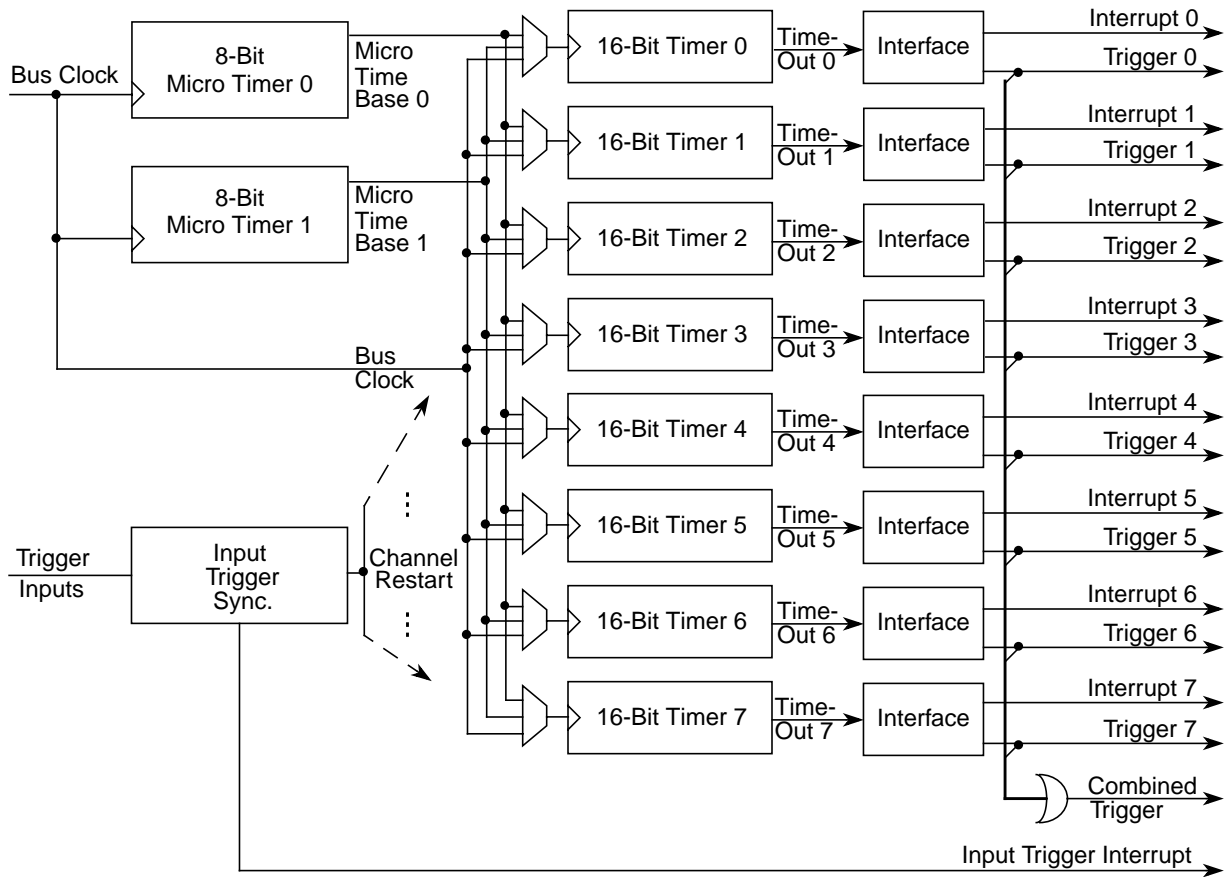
Bus Clock

8-Bit
Micro Timer 0

Micro
Time
Base 0

8-Bit
Micro Timer 1

Micro
Time
Base 1

Bus
Clock

Trigger
Inputs

Input
Trigger
Sync.

Channel
Restart

16-Bit Timer 0
Time-
Out 0
Interface
Interrupt 0
Trigger 0

16-Bit Timer 1
Time-
Out 1
Interface
Interrupt 1
Trigger 1

16-Bit Timer 2
Time-
Out 2
Interface
Interrupt 2
Trigger 2

16-Bit Timer 3
Time-
Out 3
Interface
Interrupt 3
Trigger 3

16-Bit Timer 4
Time-
Out 4
Interface
Interrupt 4
Trigger 4

16-Bit Timer 5
Time-
Out 5
Interface
Interrupt 5
Trigger 5

16-Bit Timer 6
Time-
Out 6
Interface
Interrupt 6
Trigger 6

16-Bit Timer 7
Time-
Out 7
Interface
Interrupt 7
Trigger 7

Combined
Trigger

Input Trigger Interrupt